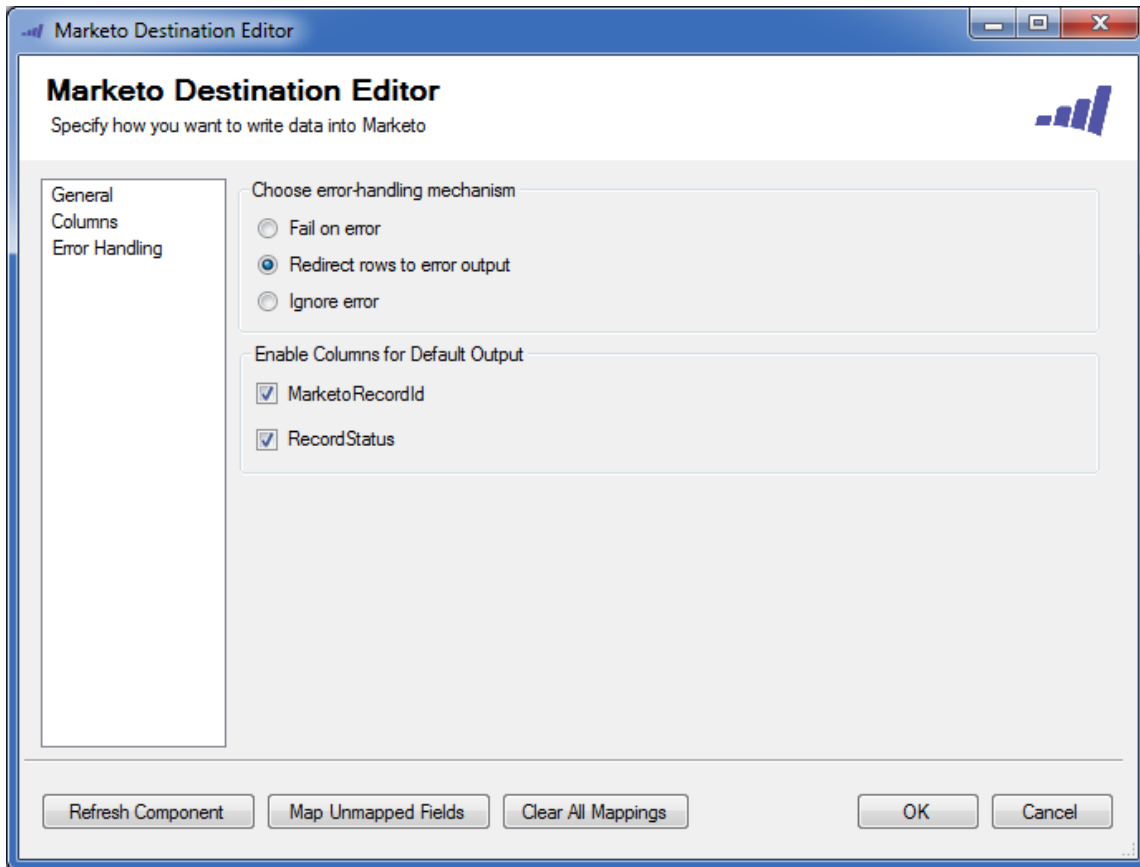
Marketo Destination Editor

Marketo Destination Editor
Specify how you want to write data into Marketo

General
Columns
Error Handling

Choose error-handling mechanism
Fail on error
Redirect rows to error output
Ignore error

Enable Columns for Default Output
MarketoRecordId
RecordStatus

Refresh Component
Map Unmapped Fields
Clear All Mappings
OK
Cancel